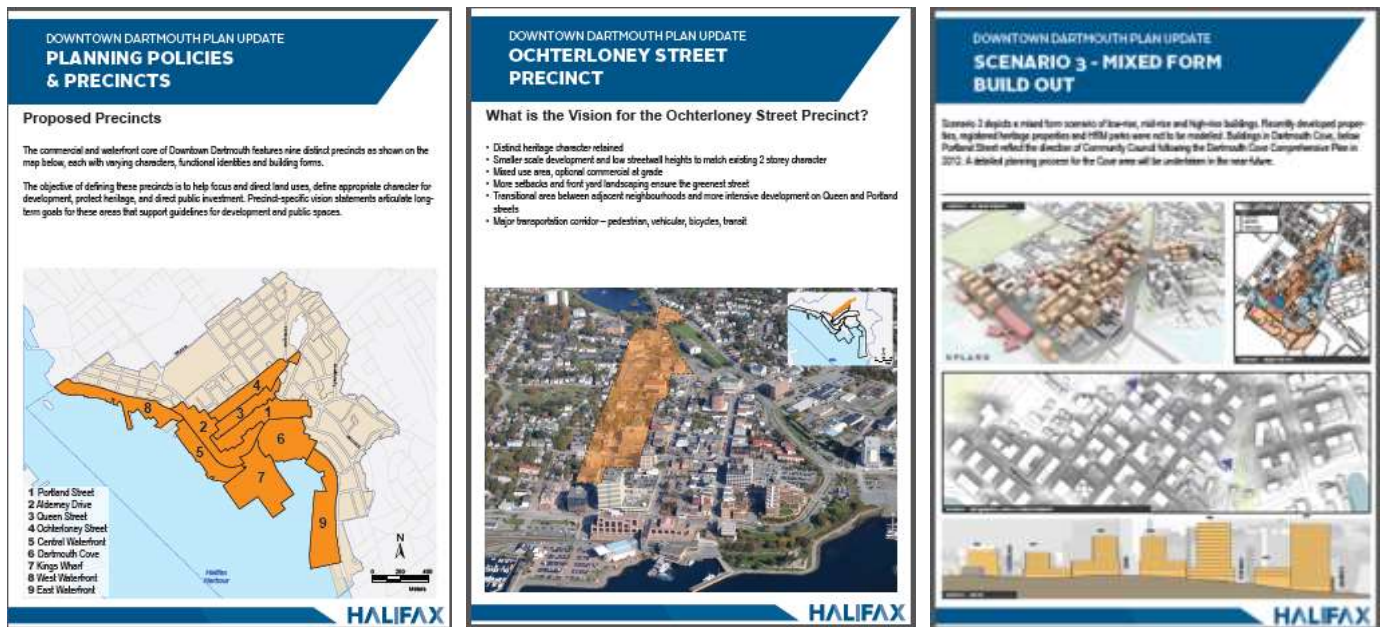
DOWNTOWN DARTMOUTH PLAN UPDATE
PLANNING POLICIES & PRECINCTS

Proposed Precincts

The commercial and waterfront core of Downtown Dartmouth features nine distinct precincts as shown on the map below, each with varying characters, functional identities and building forms.

The objective of defining these precincts is to help focus and direct land uses, define appropriate character for development, protect heritage, and direct public investment. Precinct-specific vision statements articulate long-term goals for these areas that support guidelines for development and public spaces.

1 Portland Street
2 Alderney Drive
3 Queen Street
4 Ochterloney Street
5 Central Waterfront
6 Dartmouth Cove
7 Kings Wharf
8 West Waterfront
9 East Waterfront

8 2 3 4 1 5 6 7 9

N

Halifax Harbour

HALIFAX

DOWNTOWN DARTMOUTH PLAN UPDATE
OCHTERLONEY STREET PRECINCT

What is the Vision for the Ochterloney Street Precinct?

• Distinct heritage character retained
• Smaller scale development and low streetwall heights to match existing 2 storey character
• Mixed use area, optional commercial at grade
• More setbacks and front yard landscaping ensure the greenest street
• Transitional area between adjacent neighbourhoods and more intensive development on Queen and Portland streets
• Major transportation corridor – pedestrian, vehicular, bicycles, transit

HALIFAX

DOWNTOWN DARTMOUTH PLAN UPDATE
SCENARIO 3 - MIXED FORM BUILD OUT

Scenario 3 depicts a mixed form scenario of low-rise, mid-rise and high-rise buildings. Recently developed properties, registered heritage properties and HRM parks were not to be modeled. Buildings in Dartmouth Cove, below Portland Street reflect the direction of Community Council following the Dartmouth Cove Comprehensive Plan in 2012. A detailed planning process for the Cove area will be undertaken in the near future.

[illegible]

HALIFAX